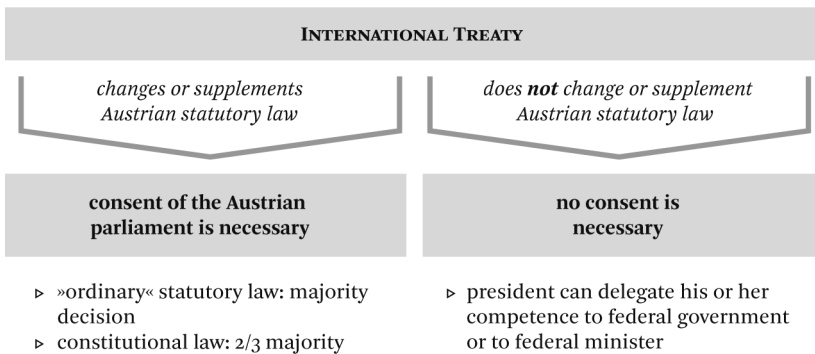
INTERNATIONAL TREATY

changes or supplements Austrian statutory law

does **not** change or supplement Austrian statutory law

consent of the Austrian parliament is necessary

no consent is necessary

▹ »ordinary« statutory law: majority decision
▹ constitutional law: 2/3 majority

▹ president can delegate his or her competence to federal government or to federal minister